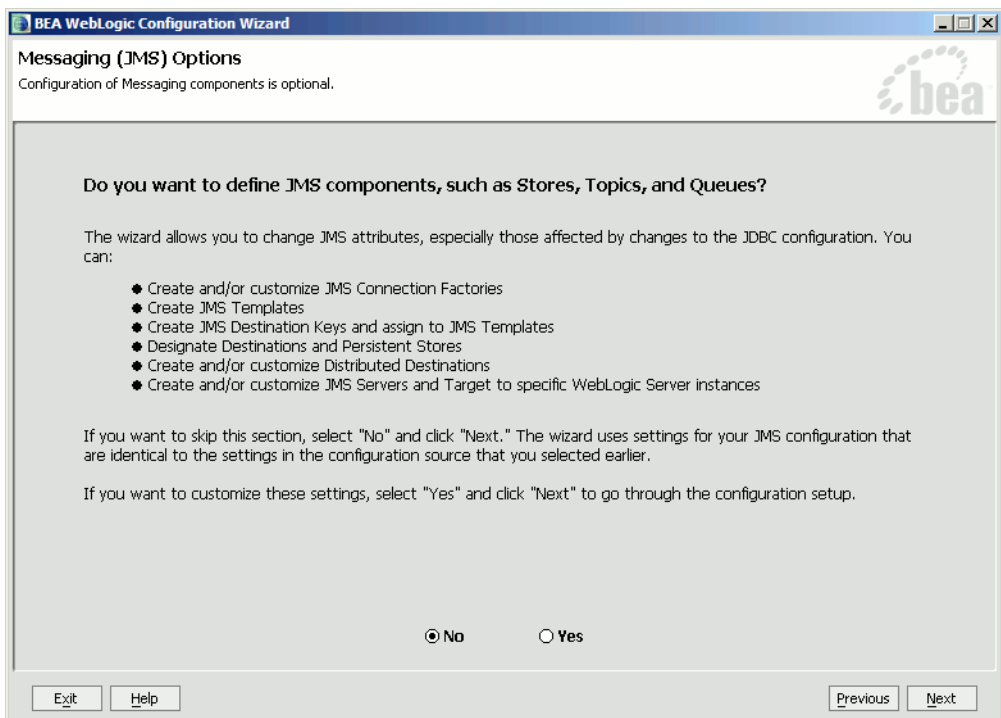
BEA WebLogic Configuration Wizard

Messaging (JMS) Options
Configuration of Messaging components is optional.

bea

Do you want to define JMS components, such as Stores, Topics, and Queues?

The wizard allows you to change JMS attributes, especially those affected by changes to the JDBC configuration. You can:

- Create and/or customize JMS Connection Factories
- Create JMS Templates
- Create JMS Destination Keys and assign to JMS Templates
- Designate Destinations and Persistent Stores
- Create and/or customize Distributed Destinations
- Create and/or customize JMS Servers and Target to specific WebLogic Server instances

If you want to skip this section, select "No" and click "Next." The wizard uses settings for your JMS configuration that are identical to the settings in the configuration source that you selected earlier.

If you want to customize these settings, select "Yes" and click "Next" to go through the configuration setup.

No Yes

Exit Help Previous Next